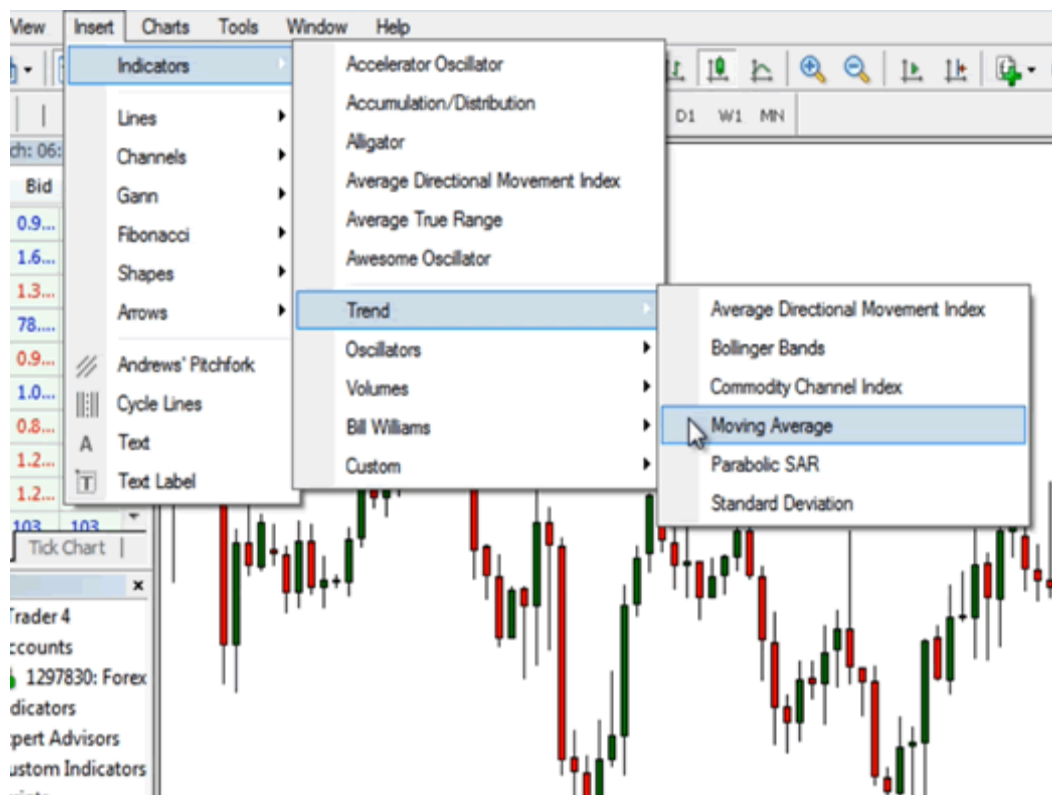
View Insert Charts Tools Window Help

Indicators
Lines
Channels
Gann
Fibonacci
Shapes
Arrows
Andrews' Pitchfork
Cycle Lines
Text
Text Label

Accelerator Oscillator
Accumulation/Distribution
Alligator
Average Directional Movement Index
Average True Range
Awesome Oscillator
Trend
Oscillators
Volumes
Bill Williams
Custom

Average Directional Movement Index
Bollinger Bands
Commodity Channel Index
Moving Average
Parabolic SAR
Standard Deviation

D1 W1 MN

ch: 06:
Bid
0.9...
1.6...
1.3...
78....
0.9...
1.0...
0.8...
1.2...
1.2...
103 103
Tick Chart

Trader 4
ccounts
1297830: Forex
dicators
pert Advisors
ustom Indicators